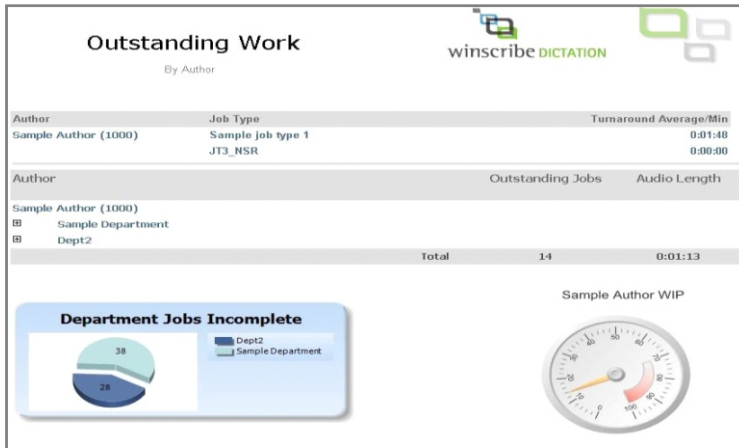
Outstanding Work
By Author

winscribe DICTATION

| Author | Job Type | Turnaround Average/Min |
|---|---|---|
| Sample Author (1000) | Sample job type 1 | 0:01:48 |
| | JT3_NSR | 0:00:00 |

| Author | | Outstanding Jobs | Audio Length |
|---|---|---|---|
| Sample Author (1000) | | | |
| ⊞ Sample Department | | | |
| ⊞ Dept2 | | | |
| | Total | 14 | 0:01:13 |

Department Jobs Incomplete
38
28
Dept2
Sample Department

Sample Author WIP
10 20 30 40 50 60 70 80 90 100